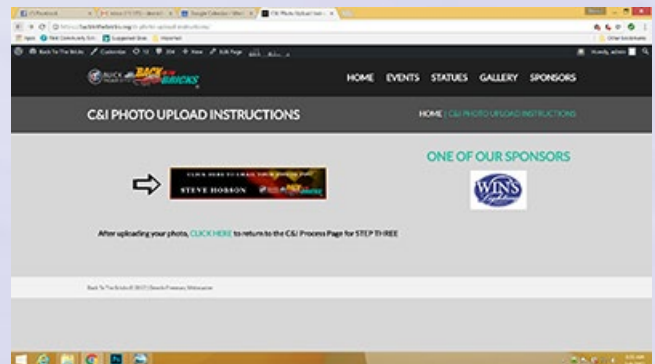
HOME EVENTS STATUES GALLERY SPONSORS

C&I PHOTO UPLOAD INSTRUCTIONS

HOME | C&I PHOTO UPLOAD INSTRUCTIONS

CLICK HERE TO EMAIL YOUR PHOTO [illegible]

STEVE HOBSON

ONE OF OUR SPONSORS

WIN'S

After uploading your photo, CLICK HERE to return to the C&I Process Page for STEP THREE

Back To The Bricks © 2017 | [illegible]